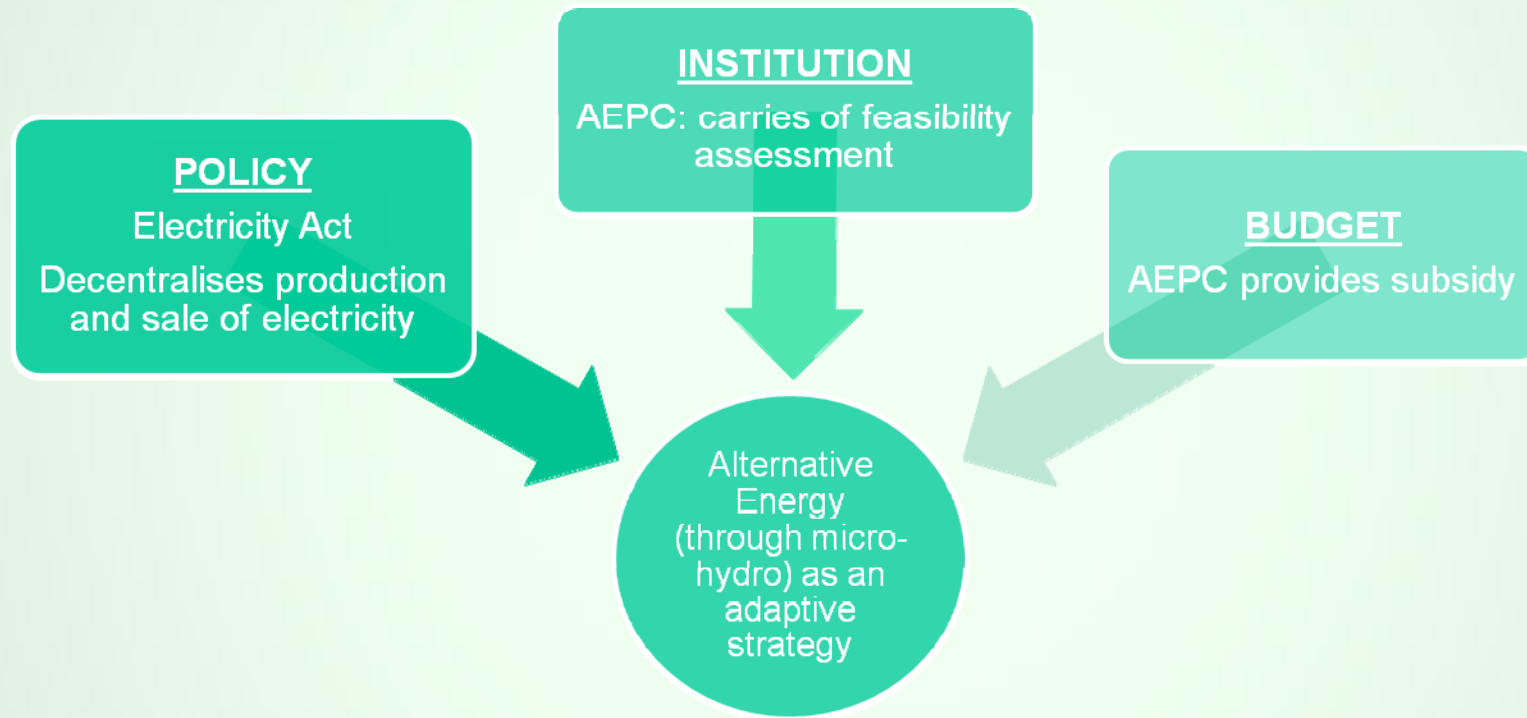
INSTITUTION
AEPC: carries of feasibility assessment

POLICY
Electricity Act
Decentralises production and sale of electricity

BUDGET
AEPC provides subsidy

Alternative Energy (through micro-hydro) as an adaptive strategy